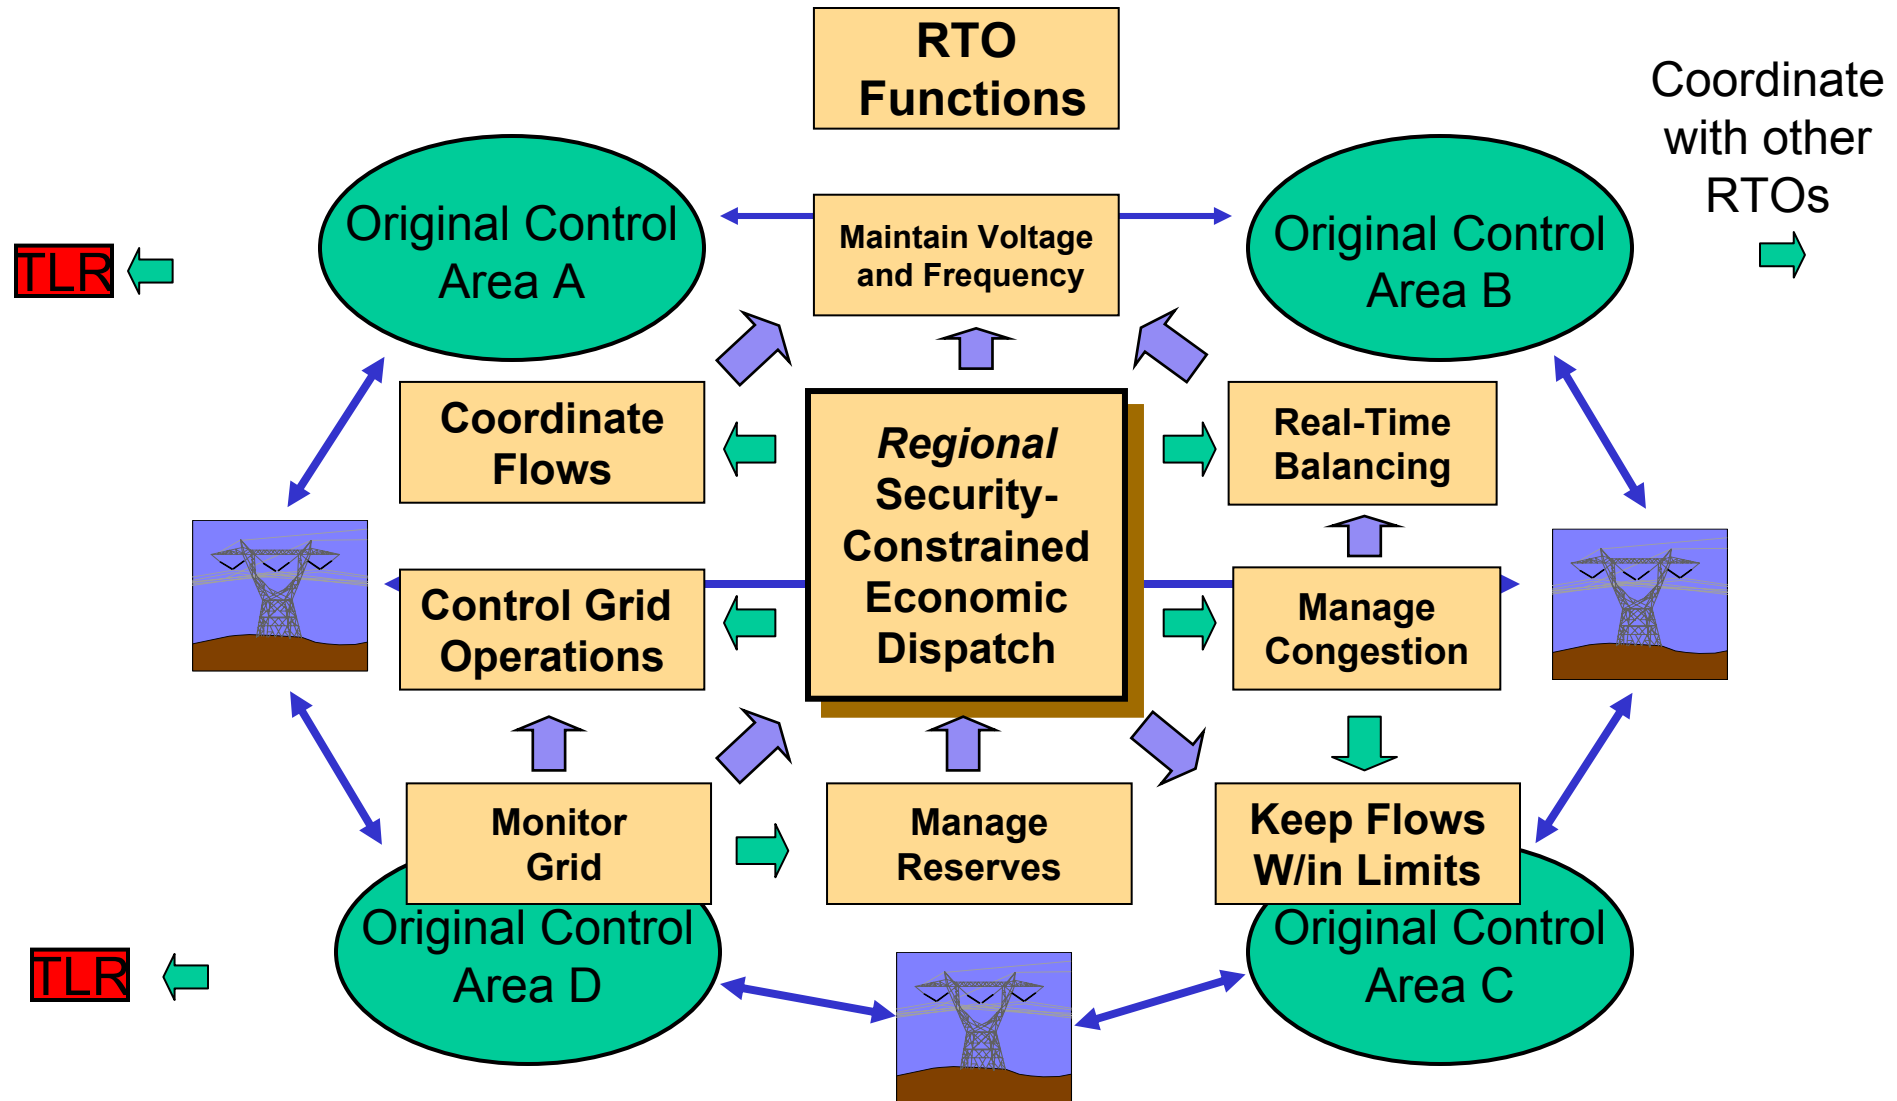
RTO Functions

Coordinate with other RTOs

Original Control Area A

Maintain Voltage and Frequency

Original Control Area B

TLR

Coordinate Flows

Regional Security-Constrained Economic Dispatch

Real-Time Balancing

Control Grid Operations

Manage Congestion

Monitor Grid

Manage Reserves

Keep Flows W/in Limits

Original Control Area D

Original Control Area C

TLR